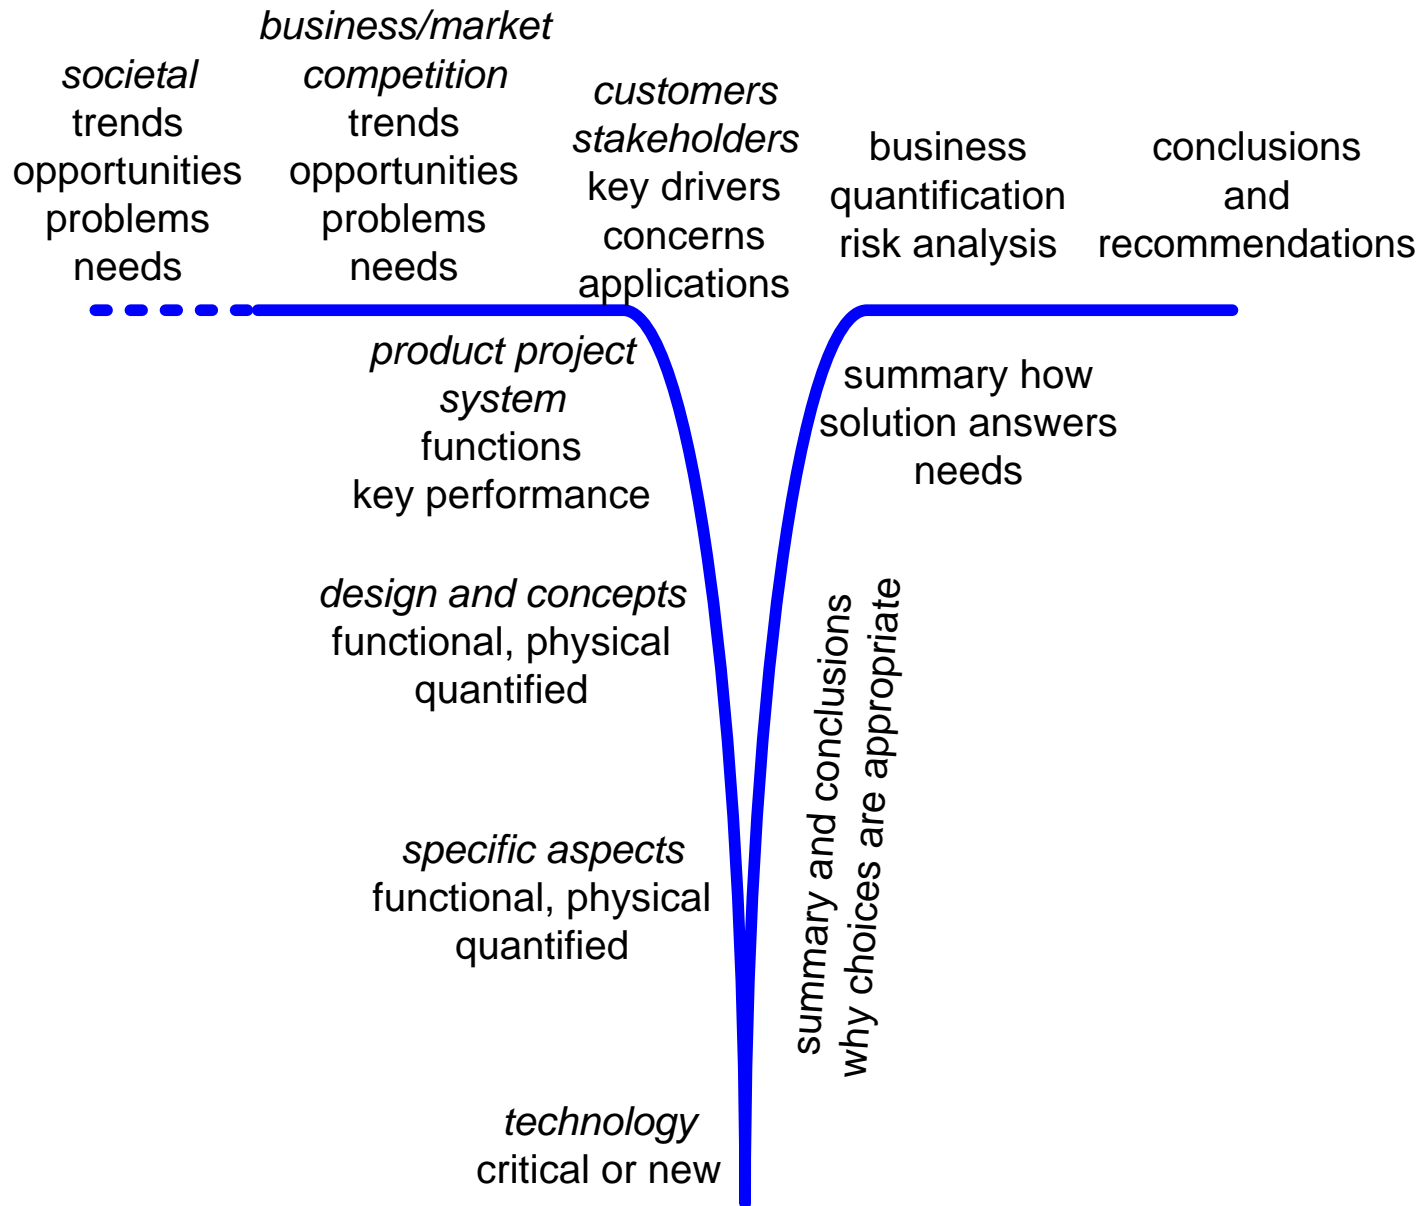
societal
trends
opportunities
problems
needs

business/market
competition
trends
opportunities
problems
needs

customers
stakeholders
key drivers
concerns
applications

business
quantification
risk analysis

conclusions
and
recommendations

product project
system
functions
key performance

design and concepts
functional, physical
quantified

specific aspects
functional, physical
quantified

technology
critical or new

summary how
solution answers
needs

summary and conclusions
why choices are appropriate